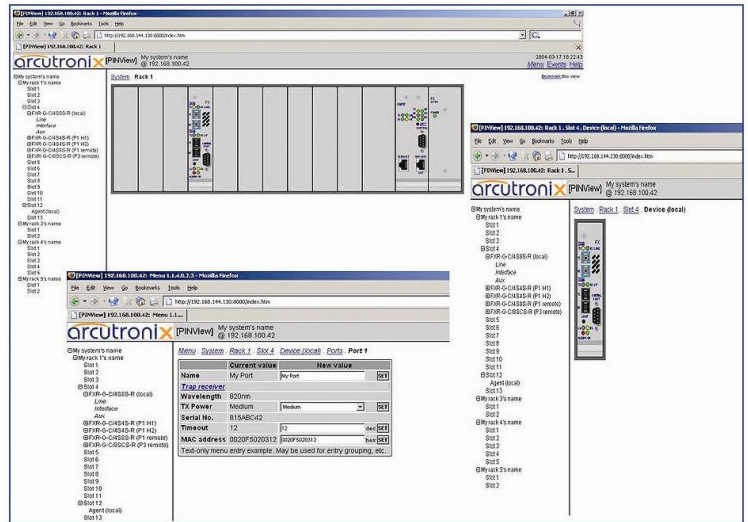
[PINView] 192.168.100.42: Rack 1 - Mozilla Firefox
File Edit View Go Bookmarks Tools Help
http://192.168.144.130:8000/index.htm
[PINView] 192.168.100.42: Rack 1

arcutronix [PINView] My system's name @ 192.168.100.42
2004-03-17 10:22:43
Menu Events Help

System Rack 1
Bookmark this view

My system's name
My rack 1's name
Slot 1
Slot 2
Slot 3
Slot 4
FXR-O-C/4S4S-R (local)
Line
Interface
Aux
FXR-O-C/4S4S-R (P1 H1)
FXR-O-C/4S4S-R (P1 H2)
FXR-O-C/4S5S-R (P1 remote)
FXR-O-C/8SC8-R (P3 remote)
Slot 5
Slot 6
Slot 7
Slot 8
Slot 9
Slot 10
Slot 11
Slot 12
Agent (local)
Slot 13
My rack 2's name
Slot 1
Slot 2
My rack 4's name
Slot 1
Slot 2
Slot 3
Slot 4
Slot 5
My rack 5's name
Slot 1
Slot 2

[PINView] 192.168.100.42: Rack 1 . Slot 4 . Device (local) - Mozilla Firefox
File Edit View Go Bookmarks Tools Help
http://192.168.144.130:8000/index.htm
[PINView] 192.168.100.42: Rack 1 S...

arcutronix [PINView] My system's name @ 192.168.100.42

System Rack 1 Slot 4 Device (local)

My system's name
My rack 1's name
Slot 1
Slot 2
Slot 3
Slot 4
FXR-O-C/4S4S-R (local)
Line
Interface
Aux
FXR-O-C/4S4S-R (P1 H1)
FXR-O-C/4S4S-R (P1 H2)
FXR-O-C/4S5S-R (P1 remote)
FXR-O-C/8SC8-R (P3 remote)
Slot 5
Slot 6
Slot 7
Slot 8
Slot 9
Slot 10
Slot 11
Slot 12
Agent (local)
Slot 13
My rack 3's name
Slot 1
Slot 2
My rack 4's name
Slot 1
Slot 2
Slot 3
Slot 4
Slot 5
My rack 5's name
Slot 1
Slot 2

[PINView] 192.168.100.42: Menu 1.1.4.0.7.3 - Mozilla Firefox
File Edit View Go Bookmarks Tools Help
http://192.168.144.130:8000/index.htm
[PINView] 192.168.100.42: Menu 1.1...

arcutronix [PINView] My system's name @ 192.168.100.42

Menu System Rack 1 Slot 4 Device (local) Ports Port 1

My system's name
My rack 1's name
Slot 1
Slot 2
Slot 3
Slot 4
FXR-O-C/4S4S-R (local)
Line
Interface
Aux
FXR-O-C/4S4S-R (P1 H1)
FXR-O-C/4S4S-R (P1 H2)
FXR-O-C/4S5S-R (P1 remote)
FXR-O-C/8SC8-R (P3 remote)
Slot 5
Slot 6
Slot 7
Slot 8
Slot 9
Slot 10
Slot 11
Slot 12
Agent (local)
Slot 13

| | Current value | New value |
|---|---|---|
| Name | My Port | My Port SET |
| Trap receiver | | |
| Wavelength | 820nm | |
| TX Power | Medium | Medium SET |
| Serial No. | 815ABC42 | |
| Timeout | 12 | 12 dec SET |
| MAC address | 0020F5020312 | 0020F5020312 hex SET |

Text-only menu entry example. May be used for entry grouping, etc.